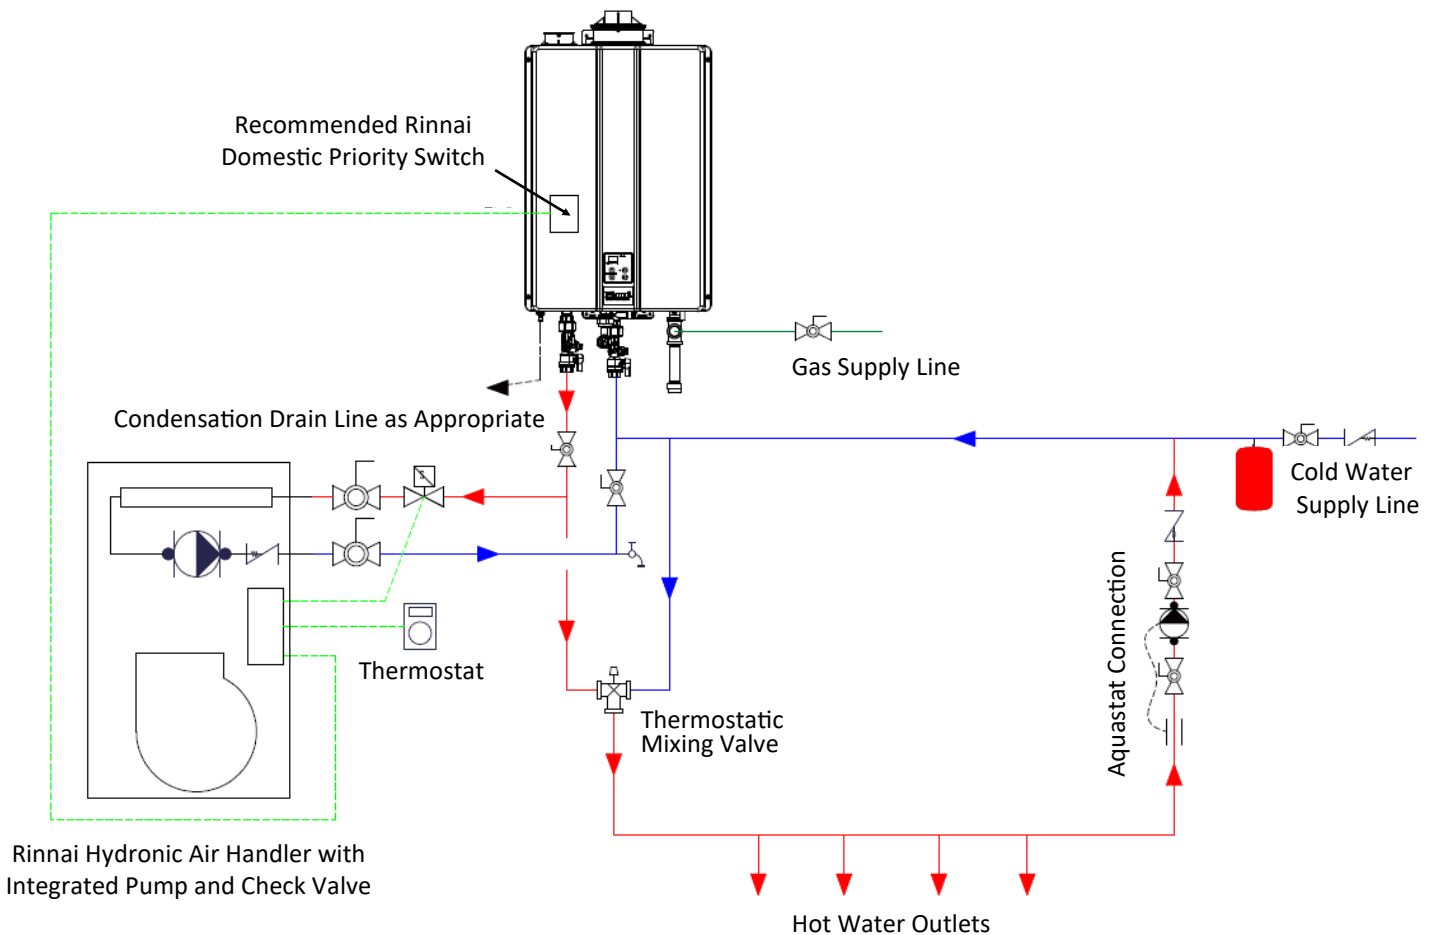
Recommended Rinnai Domestic Priority Switch

Gas Supply Line

Condensation Drain Line as Appropriate

Cold Water Supply Line

Aquastat Connection

Thermostat

Thermostatic Mixing Valve

Rinnai Hydronic Air Handler with Integrated Pump and Check Valve

Hot Water Outlets